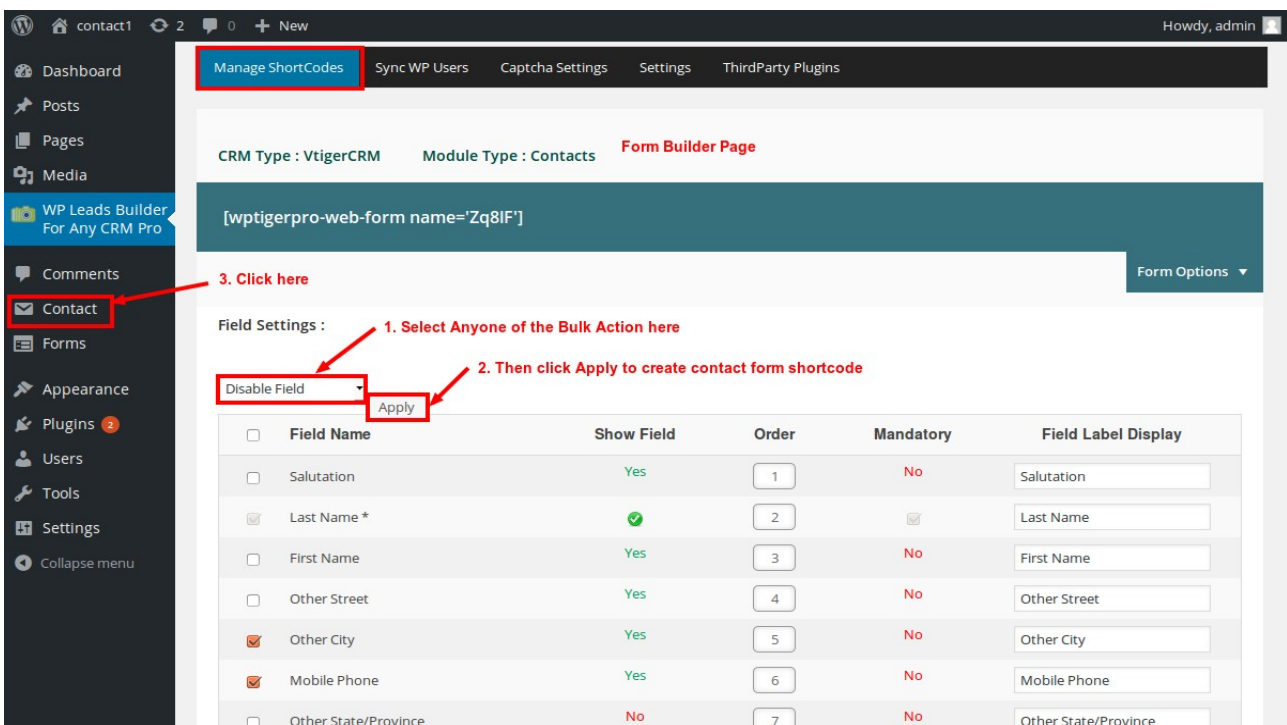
contact1 2 0 New

Howdy, admin

Dashboard
Posts
Pages
Media
WP Leads Builder For Any CRM Pro
Comments
Contact
Forms
Appearance
Plugins 2
Users
Tools
Settings
Collapse menu

Manage ShortCodes | Sync WP Users | Captcha Settings | Settings | ThirdParty Plugins

CRM Type : VtigerCRM    Module Type : Contacts    Form Builder Page

[wptigerpro-web-form name='Zq8lF']

3. Click here

Form Options ▼

Field Settings :

1. Select Anyone of the Bulk Action here

2. Then click Apply to create contact form shortcode

Disable Field

Apply

| | Field Name | Show Field | Order | Mandatory | Field Label Display |
|---|---|---|---|---|---|
| | Salutation | Yes | 1 | No | Salutation |
| | Last Name * | | 2 | | Last Name |
| | First Name | Yes | 3 | No | First Name |
| | Other Street | Yes | 4 | No | Other Street |
| | Other City | Yes | 5 | No | Other City |
| | Mobile Phone | Yes | 6 | No | Mobile Phone |
| | Other State/Province | No | 7 | No | Other State/Province |